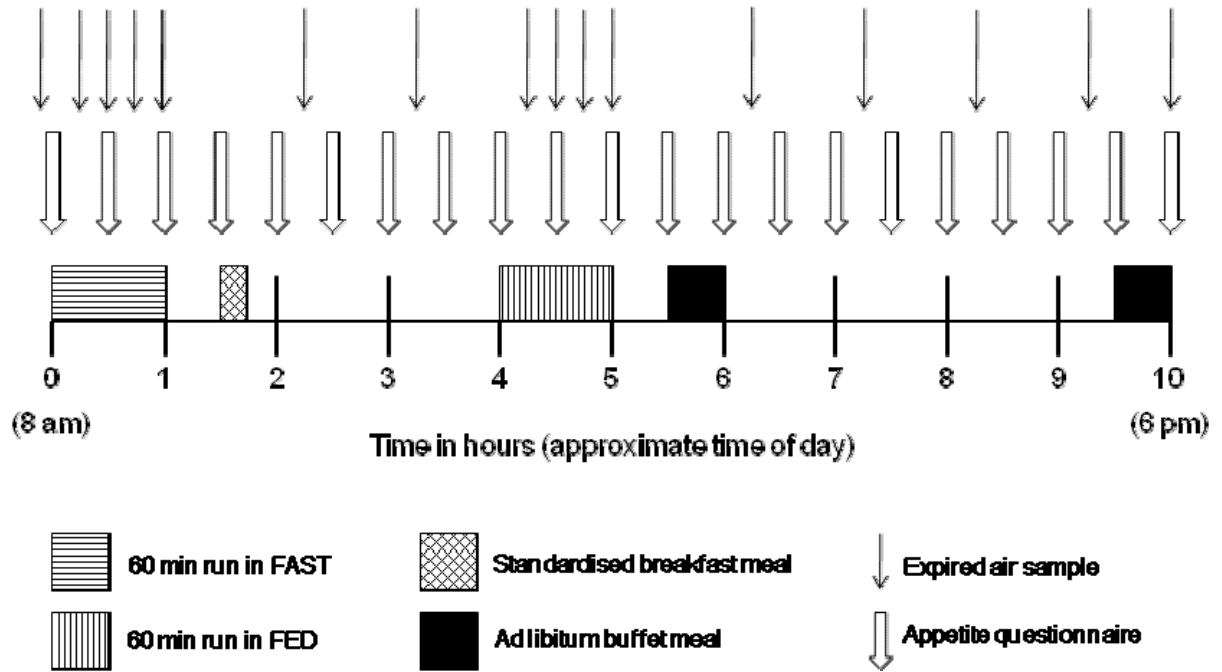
0 1 2 3 4 5 6 7 8 9 10

(8 am) (6 pm)

Time in hours (approximate time of day)

60 min run in FAST

60 min run in FED

Standardised breakfast meal

Ad libitum buffet meal

Expired air sample

Appetite questionnaire